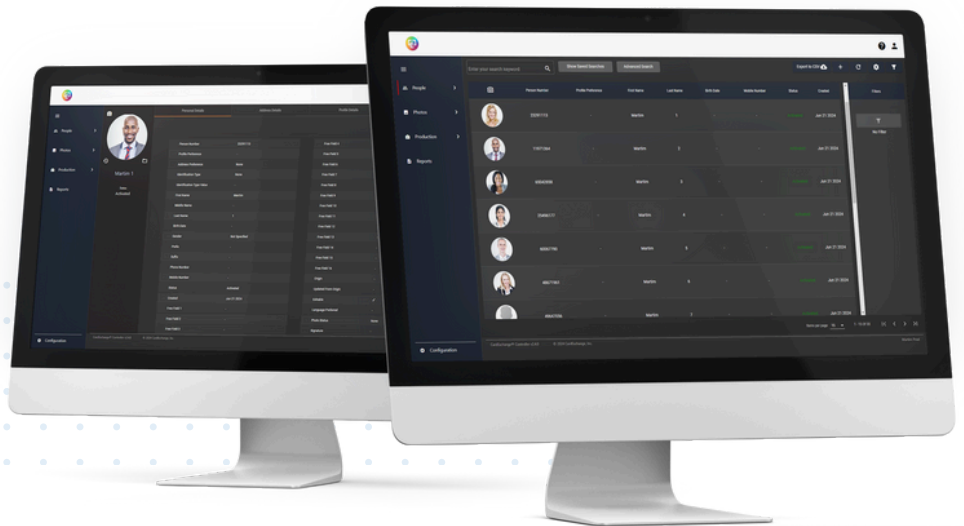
People
Photos
Production
Reports
Configuration

Martin 1
Activated

Personal Details

Person Number
Profile Preference
Identification Type
First Name
Middle Name
Last Name
Birth Date
Gender
Mobile Number
Status
Created

Enter your search keyword
Show Saved Searches
Advanced Search
Export to CSV

| Person Number | Profile Preference | First Name | Last Name | Birth Date | Mobile Number | Status | Created |
|---|---|---|---|---|---|---|---|
| 29291113 | - | Martin | 1 | - | - | Activated | Jan 27 2024 |
| 11471364 | - | Martin | 2 | - | - | Activated | Jan 27 2024 |
| 69565936 | - | Martin | 3 | - | - | Activated | Jan 27 2024 |
| 25446117 | - | Martin | 4 | - | - | Activated | Jan 27 2024 |
| 40567795 | - | Martin | 5 | - | - | Activated | Jan 27 2024 |
| 48677163 | - | Martin | 6 | - | - | Activated | Jan 27 2024 |
| 89647036 | - | Martin | 7 | - | - | - | - |

Filters
No Filter

Items per page: 10